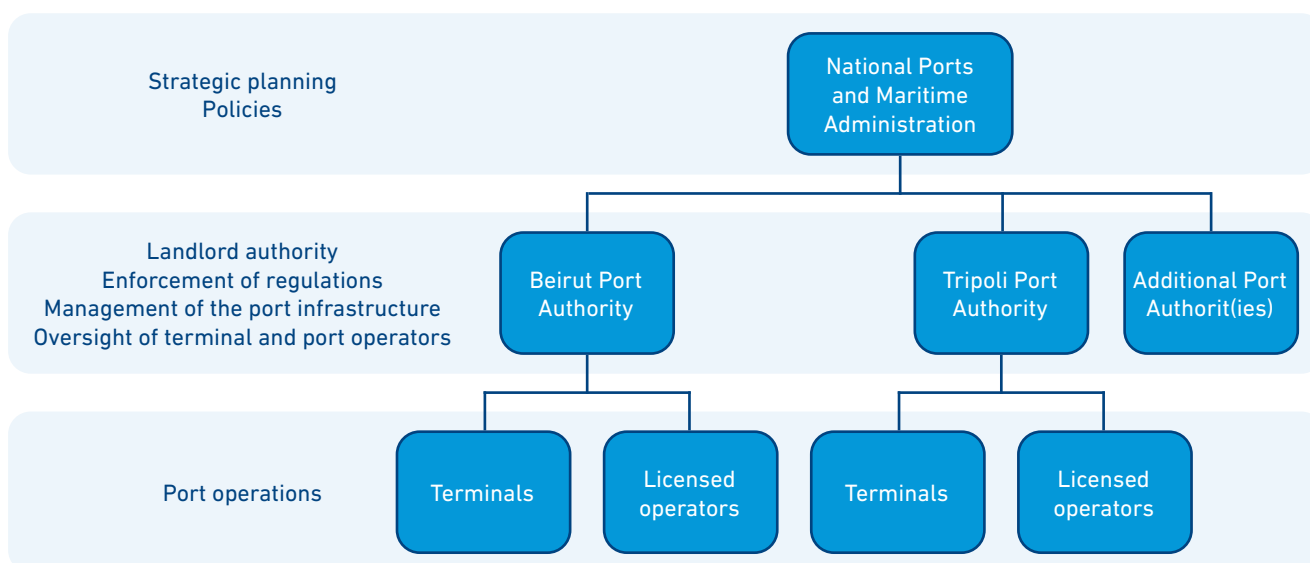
Strategic planning
Policies

National Ports and Maritime Administration

Landlord authority
Enforcement of regulations
Management of the port infrastructure
Oversight of terminal and port operators

Beirut Port Authority

Tripoli Port Authority

Additional Port Authorit(ies)

Port operations

Terminals

Licensed operators

Terminals

Licensed operators